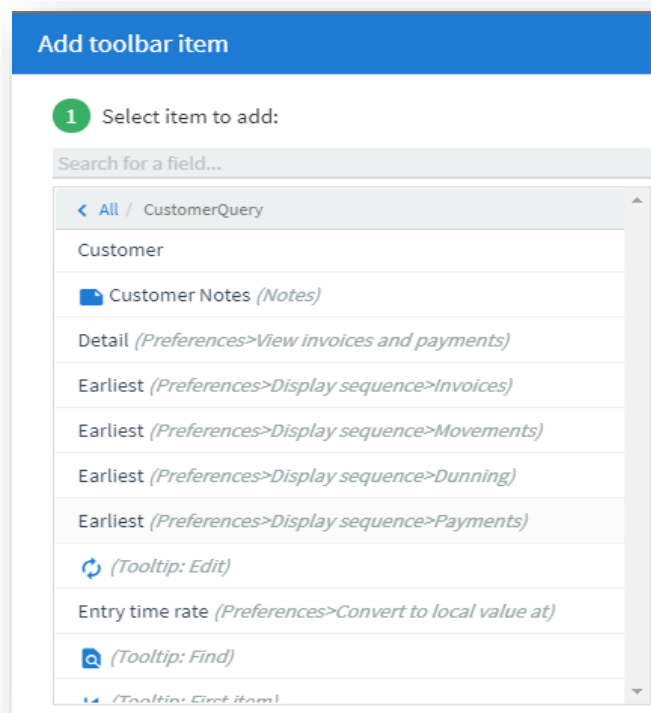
Add toolbar item

1 Select item to add:

Search for a field...

< All / CustomerQuery

Customer

Customer Notes (Notes)

Detail (Preferences>View invoices and payments)

Earliest (Preferences>Display sequence>Invoices)

Earliest (Preferences>Display sequence>Movements)

Earliest (Preferences>Display sequence>Dunning)

Earliest (Preferences>Display sequence>Payments)

(Tooltip: Edit)

Entry time rate (Preferences>Convert to local value at)

(Tooltip: Find)

(Tooltip: First item)